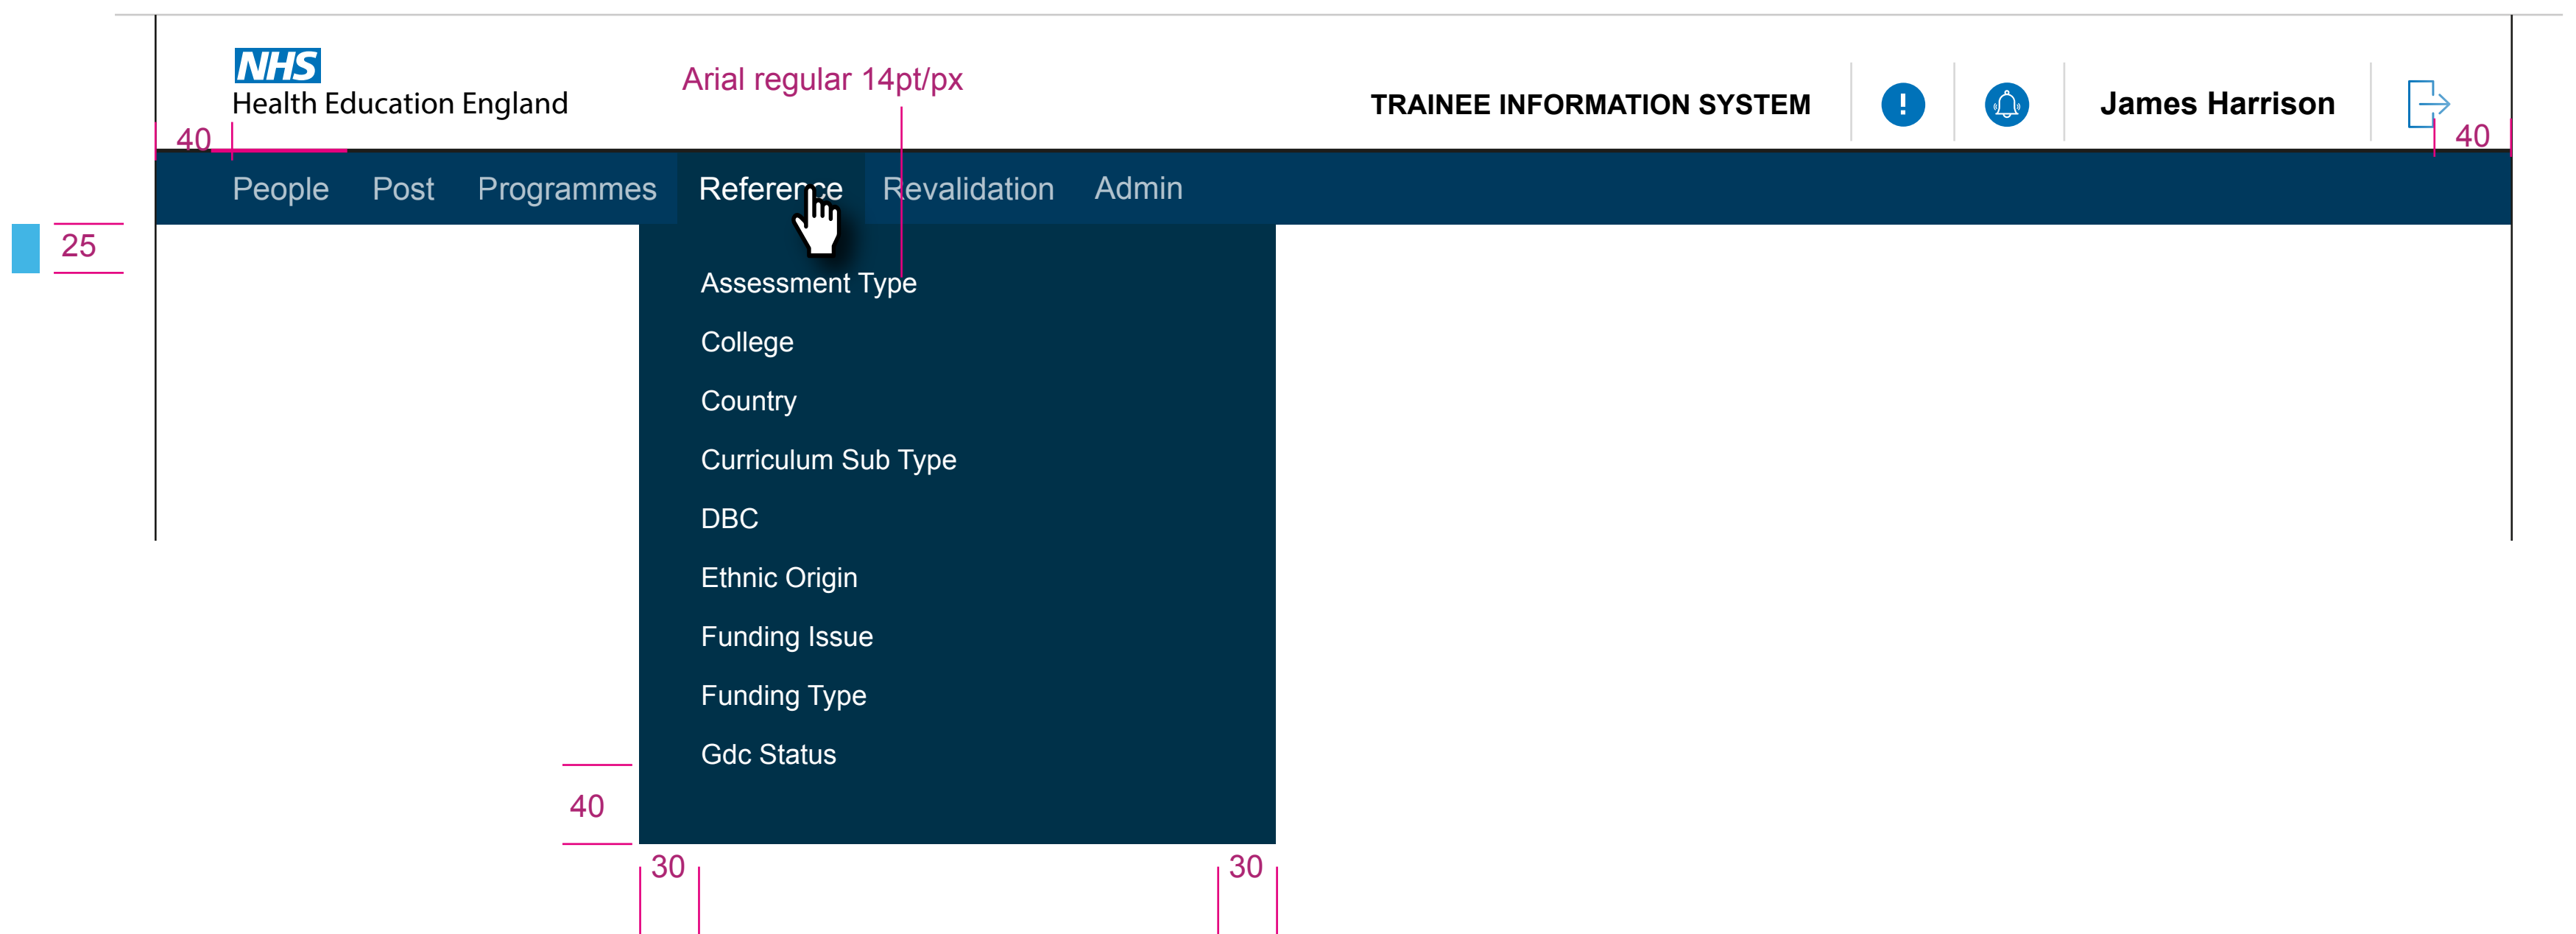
NHS
Health Education England

Arial regular 14pt/px

TRAINEE INFORMATION SYSTEM

!

James Harrison

40

40

People Post Programmes Reference Revalidation Admin

25

Assessment Type
College
Country
Curriculum Sub Type
DBC
Ethnic Origin
Funding Issue
Funding Type
Gdc Status

40

30

30